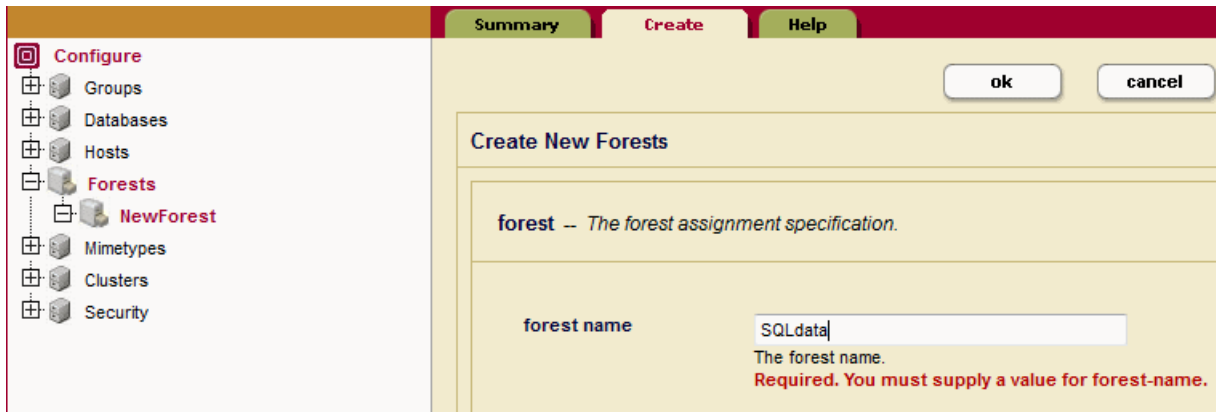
Summary
Create
Help

Configure
Groups
Databases
Hosts
Forests
NewForest
Mimetypes
Clusters
Security

ok
cancel

Create New Forests

forest -- The forest assignment specification.

forest name
SQLdata
The forest name.
Required. You must supply a value for forest-name.